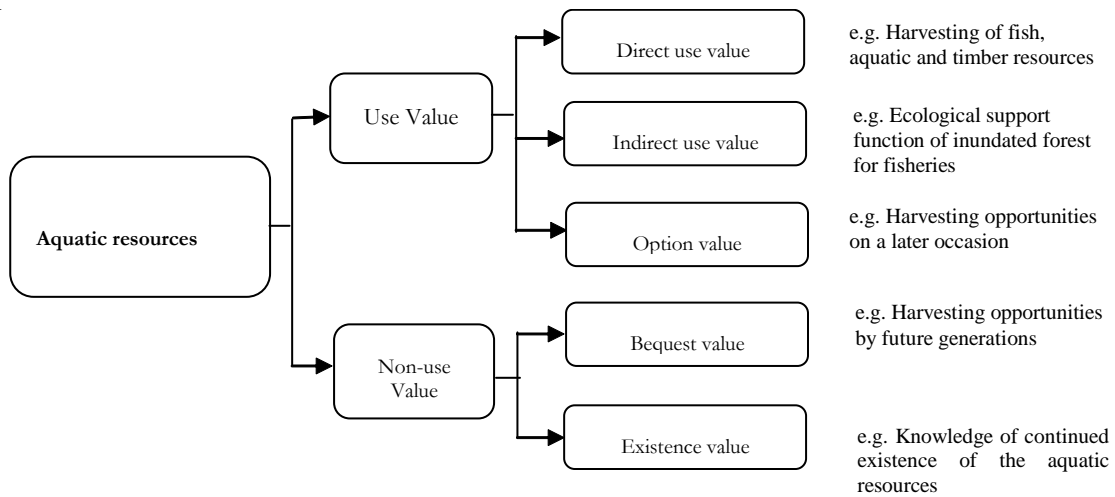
Aquatic resources

Use Value

Direct use value

e.g. Harvesting of fish, aquatic and timber resources

Indirect use value

e.g. Ecological support function of inundated forest for fisheries

Option value

e.g. Harvesting opportunities on a later occasion

Non-use Value

Bequest value

e.g. Harvesting opportunities by future generations

Existence value

e.g. Knowledge of continued existence of the aquatic resources